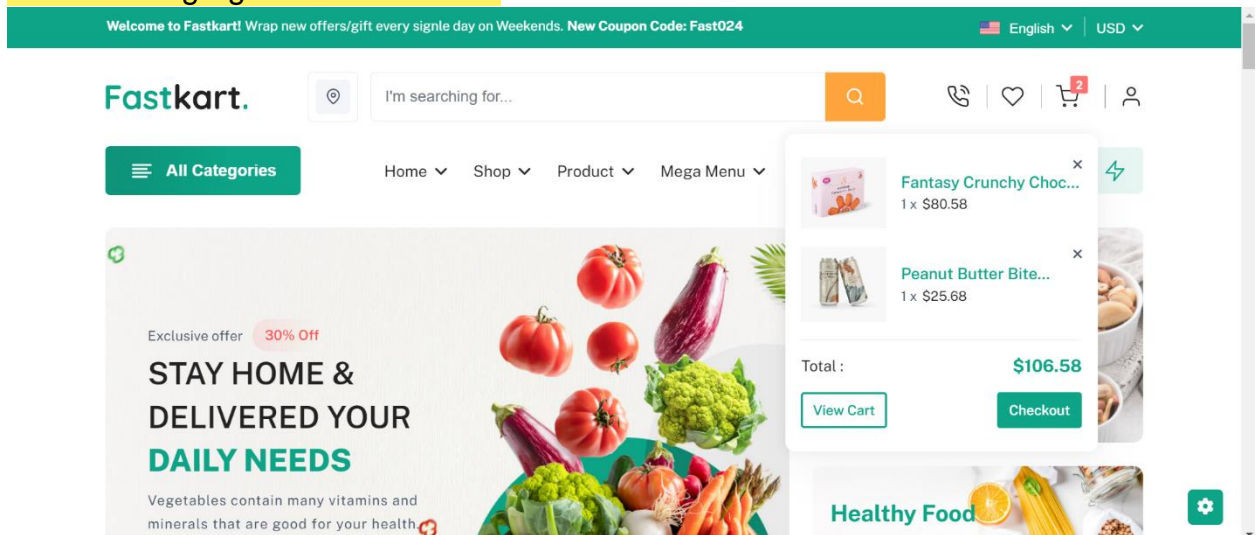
Welcome to Fastkart! Wrap new offers/gift every signle day on Weekends. New Coupon Code: Fast024

English USD

Fastkart.

I'm searching for...

2

All Categories

Home Shop Product Mega Menu

Fantasy Crunchy Choc...
1 x $80.58

Peanut Butter Bite...
1 x $25.68

Total : $106.58

View Cart Checkout

Exclusive offer 30% Off

STAY HOME & DELIVERED YOUR DAILY NEEDS

Vegetables contain many vitamins and minerals that are good for your health.

Healthy Food